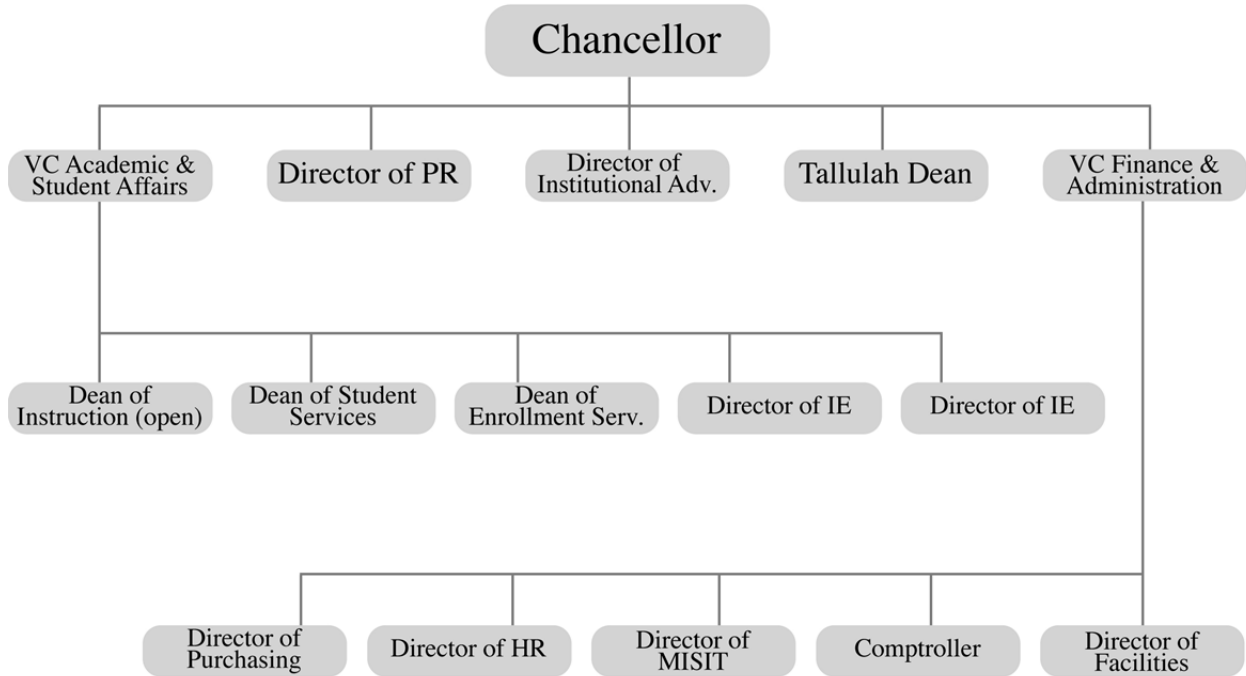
Chancellor

VC Academic & Student Affairs

Director of PR

Director of Institutional Adv.

Tallulah Dean

VC Finance & Administration

Dean of Instruction (open)

Dean of Student Services

Dean of Enrollment Serv.

Director of IE

Director of IE

Director of Purchasing

Director of HR

Director of MISIT

Comptroller

Director of Facilities